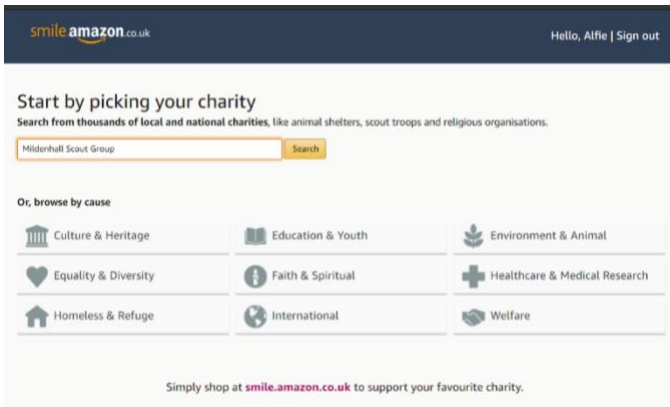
smile.amazon.co.uk

Hello, Alfie | Sign out

Start by picking your charity

**Search from thousands of local and national charities**, like animal shelters, scout troops and religious organisations.

Mildenhall Scout Group

Search

Or, browse by cause

Culture & Heritage

Education & Youth

Environment & Animal

Equality & Diversity

Faith & Spiritual

Healthcare & Medical Research

Homeless & Refuge

International

Welfare

Simply shop at **smile.amazon.co.uk** to support your favourite charity.